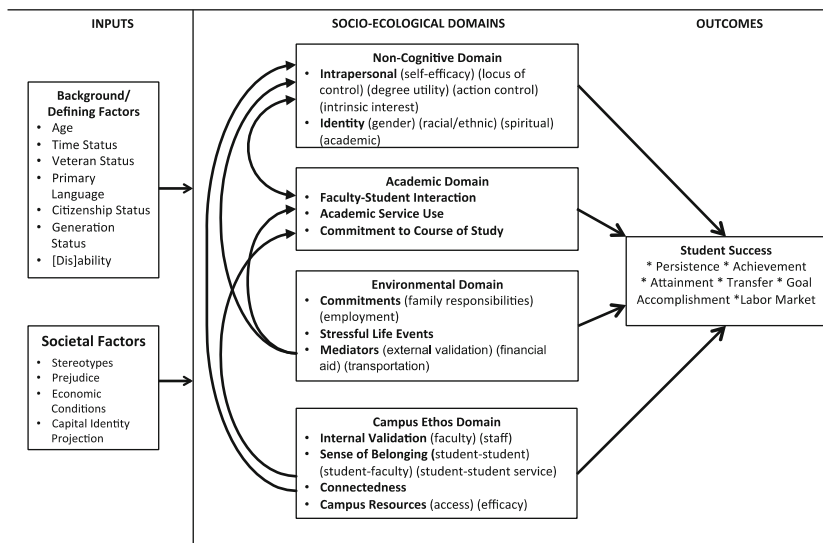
INPUTS

SOCIO-ECOLOGICAL DOMAINS

OUTCOMES

Background/ Defining Factors
- Age
- Time Status
- Veteran Status
- Primary Language
- Citizenship Status
- Generation Status
- [Dis]ability

Societal Factors
- Stereotypes
- Prejudice
- Economic Conditions
- Capital Identity Projection

Non-Cognitive Domain
- Intrapersonal (self-efficacy) (locus of control) (degree utility) (action control) (intrinsic interest)
- Identity (gender) (racial/ethnic) (spiritual) (academic)

Academic Domain
- Faculty-Student Interaction
- Academic Service Use
- Commitment to Course of Study

Environmental Domain
- Commitments (family responsibilities) (employment)
- Stressful Life Events
- Mediators (external validation) (financial aid) (transportation)

Campus Ethos Domain
- Internal Validation (faculty) (staff)
- Sense of Belonging (student-student) (student-faculty) (student-student service)
- Connectedness
- Campus Resources (access) (efficacy)

Student Success
* Persistence * Achievement * Attainment * Transfer * Goal Accomplishment *Labor Market